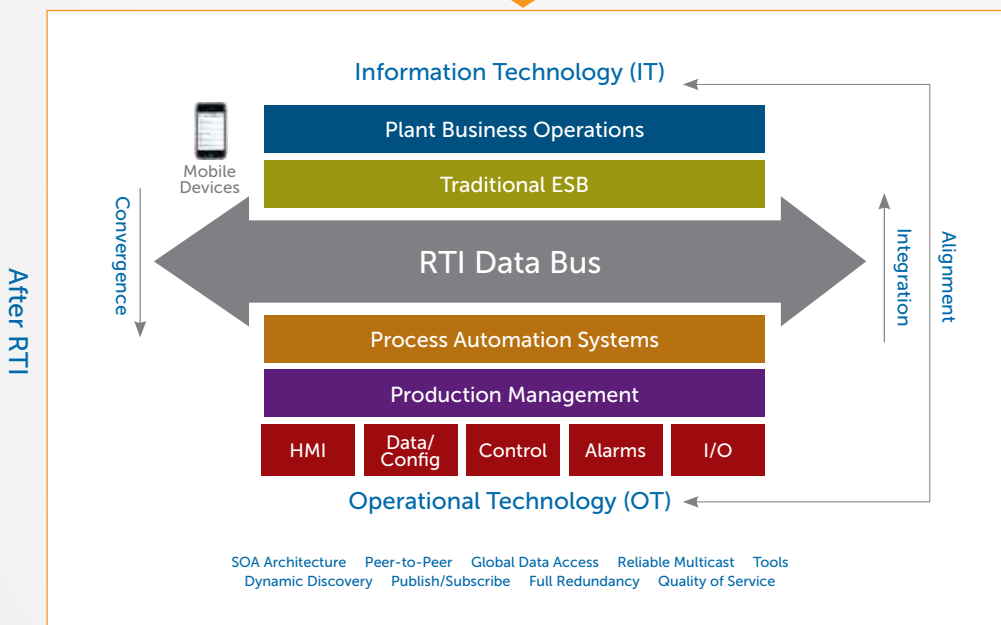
After RTI

Information Technology (IT)

Mobile Devices

Plant Business Operations

Traditional ESB

Convergence

RTI Data Bus

Integration

Alignment

Process Automation Systems

Production Management

HMI

Data/ Config

Control

Alarms

I/O

Operational Technology (OT)

SOA Architecture Peer-to-Peer Global Data Access Reliable Multicast Tools
Dynamic Discovery Publish/Subscribe Full Redundancy Quality of Service